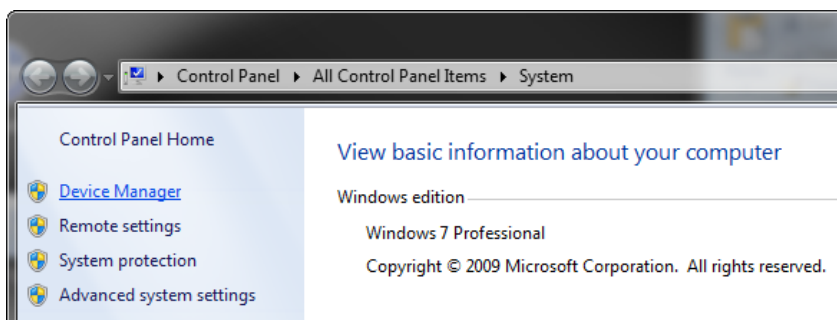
▸ Control Panel ▸ All Control Panel Items ▸ System

Control Panel Home

Device Manager

Remote settings

System protection

Advanced system settings

View basic information about your computer

Windows edition

Windows 7 Professional

Copyright © 2009 Microsoft Corporation. All rights reserved.